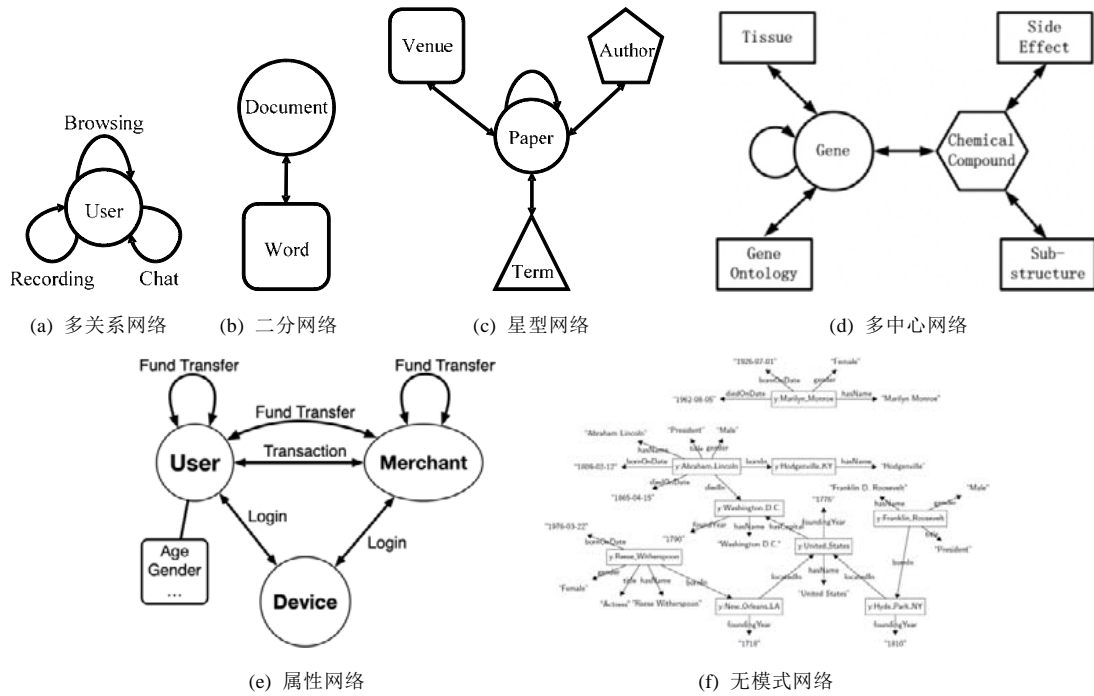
Browsing

User

Recording

Chat

(a) 多关系网络

Document

Word

(b) 二分网络

Venue

Author

Paper

Term

(c) 星型网络

Tissue

Side Effect

Gene

Chemical Compound

Gene Ontology

Sub-structure

(d) 多中心网络

Fund Transfer

Fund Transfer

Fund Transfer

Transaction

User

Merchant

Login

Login

Age
Gender
...

Device

(e) 属性网络

"1926-07-01"
"Female"
bornOnDate
gender
"1962-08-05"
diedOnDate
y:Marilyn_Monroe
hasName
"Marilyn Monroe"
"Abraham Lincoln"
"President"
"Male"
hasName
title
gender
"1809-02-12"
bornOnDate
y:Abraham_Lincoln
livesIn
y:Hodgenville,KY
hasName
"Hodgenville"
diedOnDate
"1865-04-15"
diedIn
"Franklin D. Roosevelt"
"Male"
"1776"
hasName
gender
y:Washington_D.C.
y:Franklin_Roosevelt
"1976-03-22"
foundingYear
foundingYear
title
bornOnDate
"1790"
hasName
hasCapital
"President"
"Washington D.C."
y:United_States
y:Reese_Witherspoon
bornIn
gender
title
hasName
livesIn
hasName
locatedIn
locatedIn
"Female"
"Actress"
"Reese Witherspoon"
"United States"
y:New_Orleans,LA
y:Hyde_Park,NY
foundingYear
foundingYear
"1718"
"1810"

(f) 无模式网络